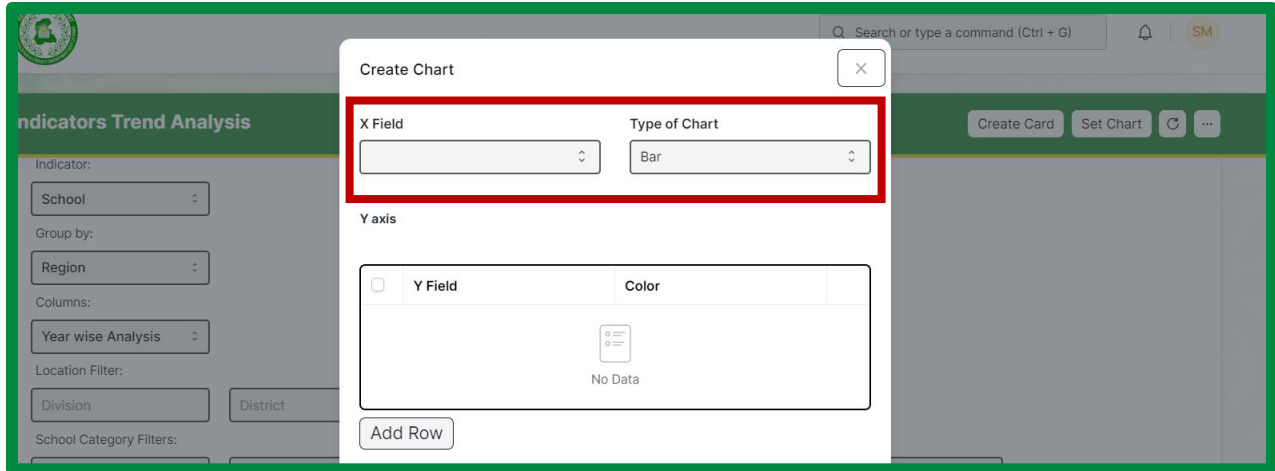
Search or type a command (Ctrl + G)

SM

ndicators Trend Analysis

Create Card Set Chart

Indicator:

School

Group by:

Region

Columns:

Year wise Analysis

Location Filter:

Division

District

School Category Filters:

Create Chart

X Field

Type of Chart

Bar

Y axis

| | Y Field | Color | |
|---|---|---|---|
| | No Data | | |

Add Row